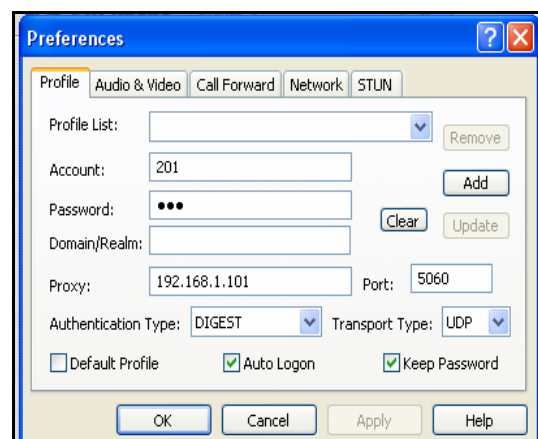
Preferences

Profile | Audio & Video | Call Forward | Network | STUN

Profile List:
Remove

Account: 201
Add

Password: •••
Clear
Update

Domain/Realm:

Proxy: 192.168.1.101
Port: 5060

Authentication Type: DIGEST
Transport Type: UDP

Default Profile
Auto Logon
Keep Password

OK
Cancel
Apply
Help